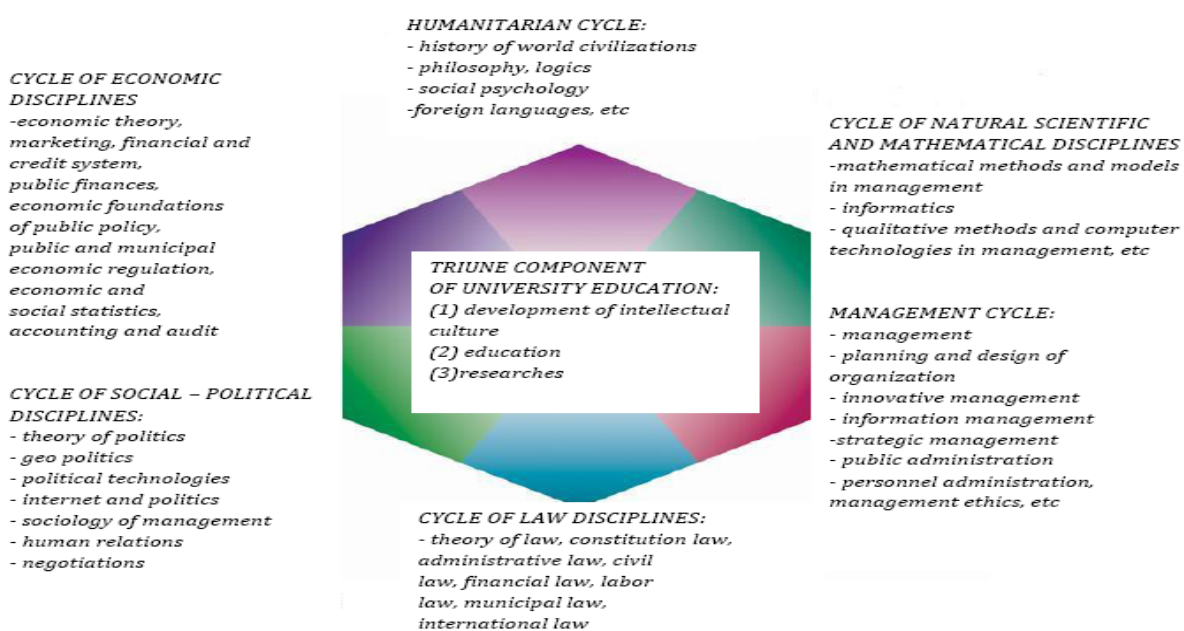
HUMANITARIAN CYCLE:
- history of world civilizations
- philosophy, logics
- social psychology
-foreign languages, etc

CYCLE OF ECONOMIC DISCIPLINES
-economic theory, marketing, financial and credit system, public finances, economic foundations of public policy, public and municipal economic regulation, economic and social statistics, accounting and audit

CYCLE OF NATURAL SCIENTIFIC AND MATHEMATICAL DISCIPLINES
-mathematical methods and models in management
- informatics
- qualitative methods and computer technologies in management, etc

TRIUNE COMPONENT OF UNIVERSITY EDUCATION:
(1) development of intellectual culture
(2) education
(3)researches

MANAGEMENT CYCLE:
- management
- planning and design of organization
- innovative management
- information management
-strategic management
- public administration
- personnel administration, management ethics, etc

CYCLE OF SOCIAL – POLITICAL DISCIPLINES:
- theory of politics
- geo politics
- political technologies
- internet and politics
- sociology of management
- human relations
- negotiations

CYCLE OF LAW DISCIPLINES:
- theory of law, constitution law, administrative law, civil law, financial law, labor law, municipal law, international law